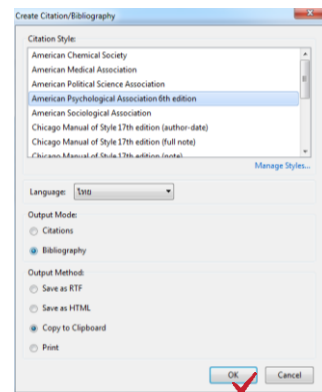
Create Citation/Bibliography

Citation Style:

American Chemical Society
American Medical Association
American Political Science Association
American Psychological Association 6th edition
American Sociological Association
Chicago Manual of Style 17th edition (author-date)
Chicago Manual of Style 17th edition (full note)
Chicago Manual of Style 17th edition (note)

Manage Styles...

Language: ไทย

Output Mode:
Citations
Bibliography

Output Method:
Save as RTF
Save as HTML
Copy to Clipboard
Print

OK
Cancel